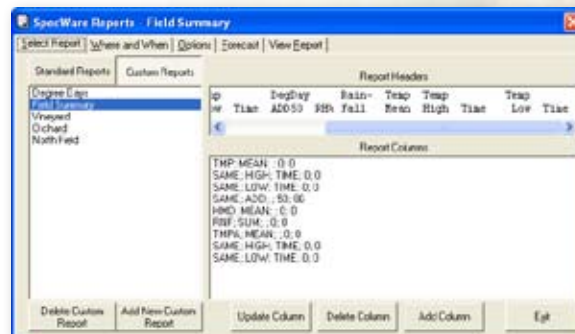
SpecWare Reports - Field Summary

Select Report | Where and When | Options | Forecast | View Report |

Standard Reports | Custom Reports

Degree Days
Field Summary
Vineyard
Orchard
North Field

Report Headers

| p | | DegDay | | Rain- | Temp | Temp | | Temp | |
|---|---|---|---|---|---|---|---|---|---|
| w | Time | ADD50 | RHs | Fall | Mean | High | Time | Low | Time |

Report Columns

TMP; MEAN; ; 0; 0
SAME; HIGH; TIME; 0; 0
SAME; LOW; TIME; 0; 0
SAME; ADD; ; 50; 86
HMD; MEAN; ; 0; 0
RNF; SUM; ; 0; 0
TMPA; MEAN; ; 0; 0
SAME; HIGH; TIME; 0; 0
SAME; LOW; TIME; 0; 0

Delete Custom Report | Add New Custom Report | Update Column | Delete Column | Add Column | Exit